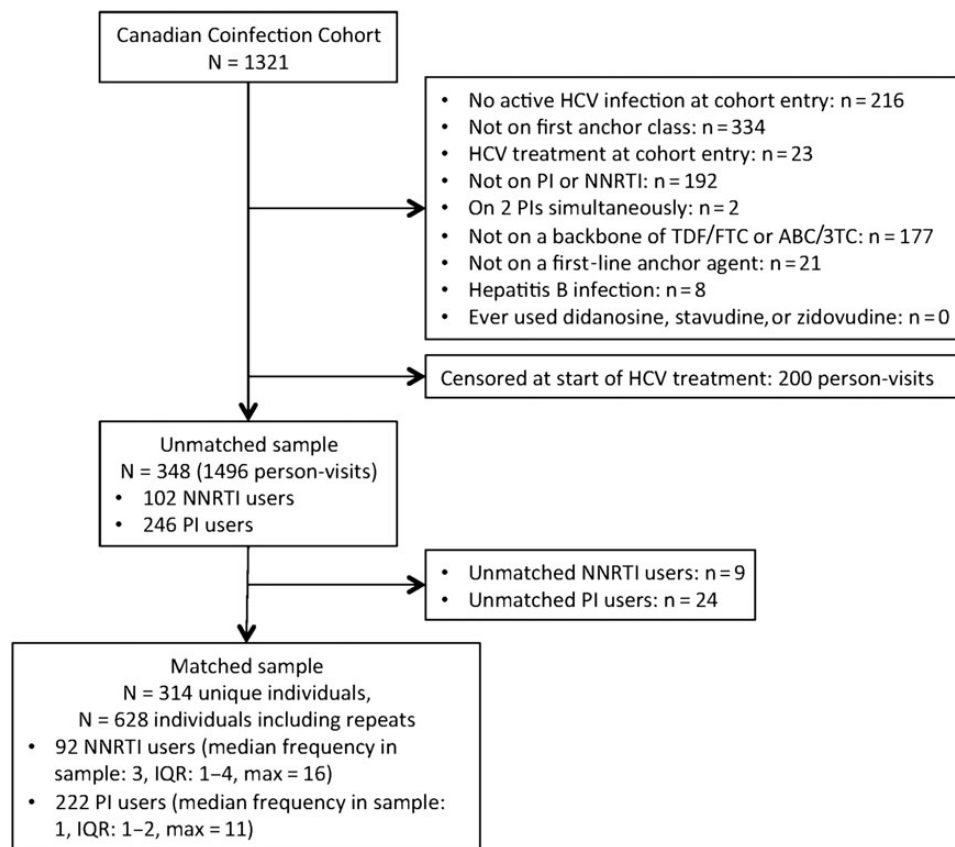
Canadian Coinfection Cohort
N = 1321

• No active HCV infection at cohort entry: n = 216
• Not on first anchor class: n = 334
• HCV treatment at cohort entry: n = 23
• Not on PI or NNRTI: n = 192
• On 2 PIs simultaneously: n = 2
• Not on a backbone of TDF/FTC or ABC/3TC: n = 177
• Not on a first-line anchor agent: n = 21
• Hepatitis B infection: n = 8
• Ever used didanosine, stavudine, or zidovudine: n = 0

Censored at start of HCV treatment: 200 person-visits

Unmatched sample
N = 348 (1496 person-visits)
• 102 NNRTI users
• 246 PI users

• Unmatched NNRTI users: n = 9
• Unmatched PI users: n = 24

Matched sample
N = 314 unique individuals,
N = 628 individuals including repeats
• 92 NNRTI users (median frequency in sample: 3, IQR: 1–4, max = 16)
• 222 PI users (median frequency in sample: 1, IQR: 1–2, max = 11)